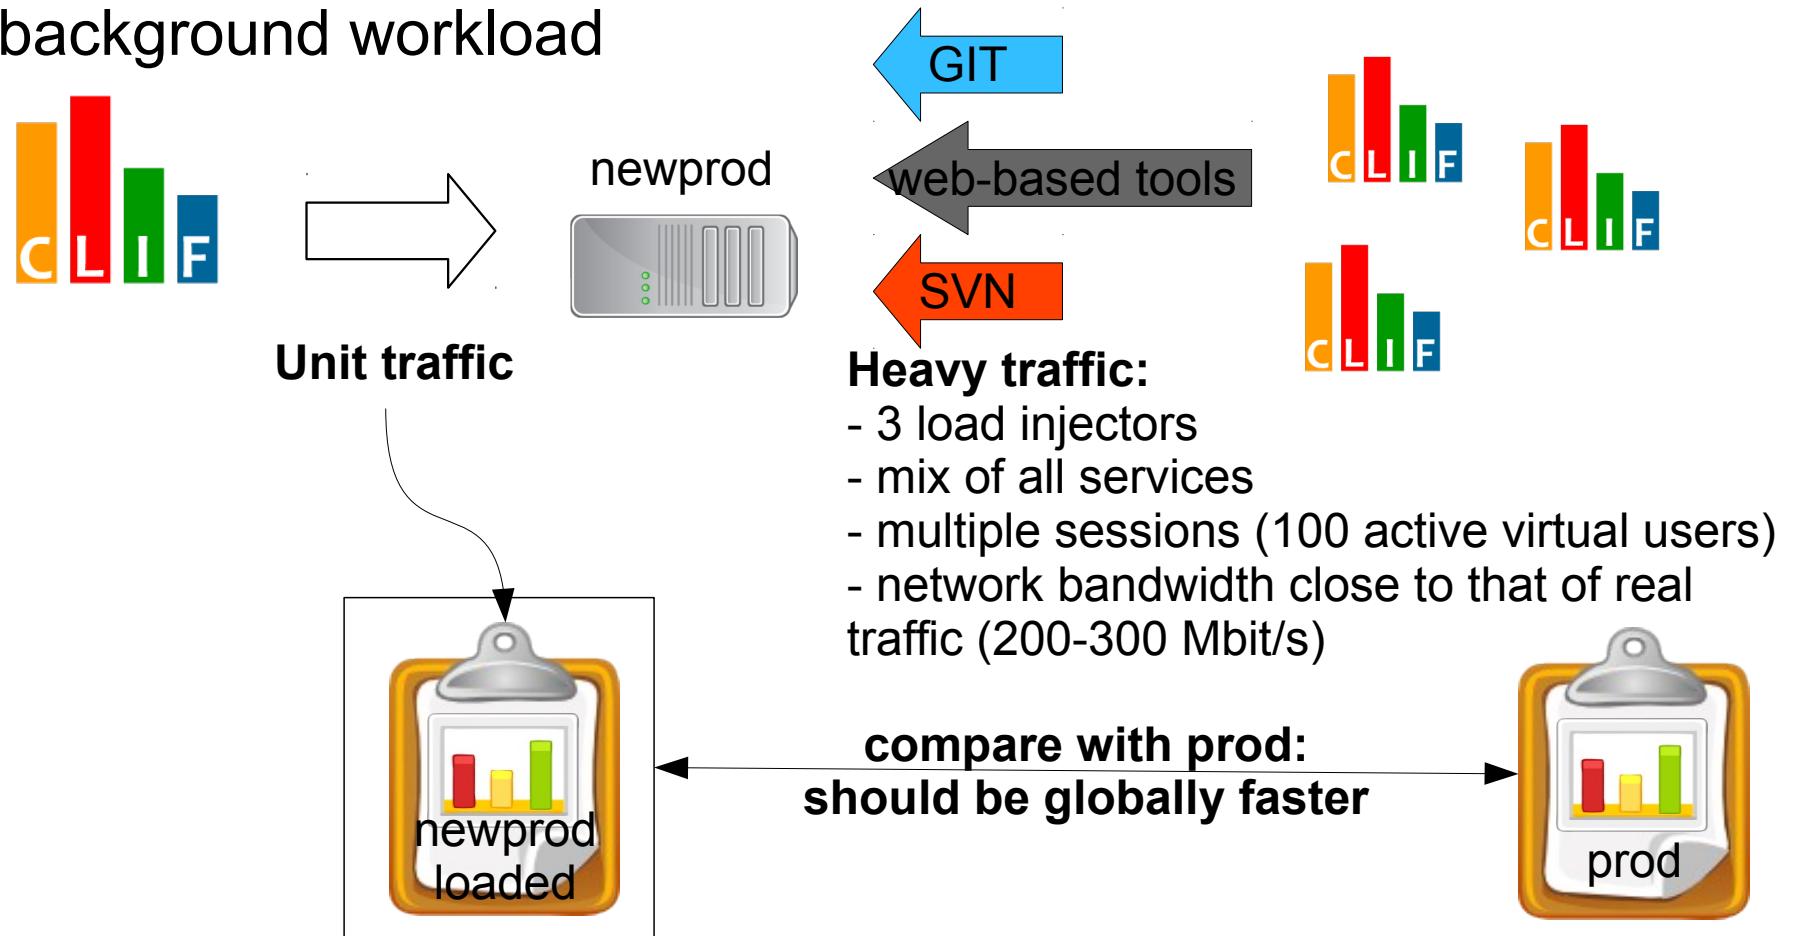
background workload

CLIF

newprod

GIT

web-based tools

SVN

CLIF

CLIF

CLIF

Unit traffic

**Heavy traffic:**
- 3 load injectors
- mix of all services
- multiple sessions (100 active virtual users)
- network bandwidth close to that of real traffic (200-300 Mbit/s)

newprod loaded

**compare with prod: should be globally faster**

prod